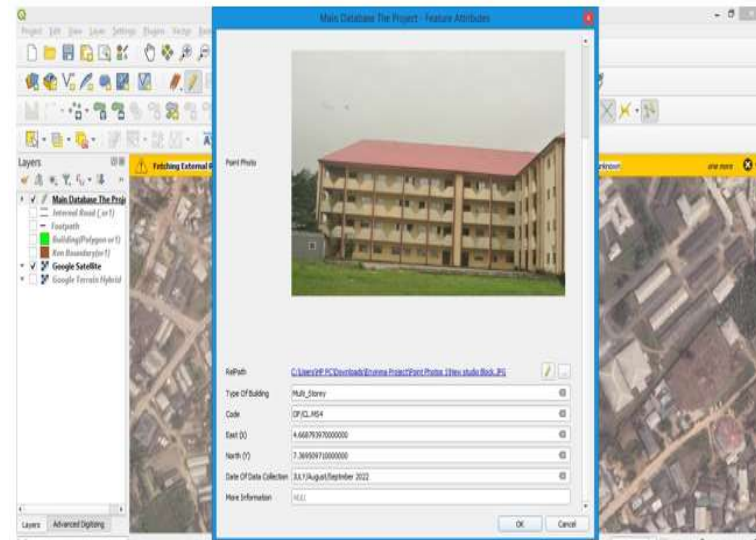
Main Database The Project - Feature Attributes

Project Edit View Layer Settings Plugins Vector Raster

Layers

Main Database The Proje
Internal Road (_or1)
Footpath
Building(Polygon or1)
Ken Boundary(or1)
Google Satellite
Google Terrain Hybrid

Fetching External R

Unknown

one more

Point Photo

FilPath C:/Users/HP PC/Downloads/Ecreme Project/Point Photos 1/New studio Block.JPG

Type Of Building Multi_Storey

Code DP/CL.MS4

East (X) 4.668793970000000

North (Y) 7.369509710000000

Date Of Data Collection JULY/August/September 2022

More Information NULL

OK Cancel

Layers Advanced Digitizing